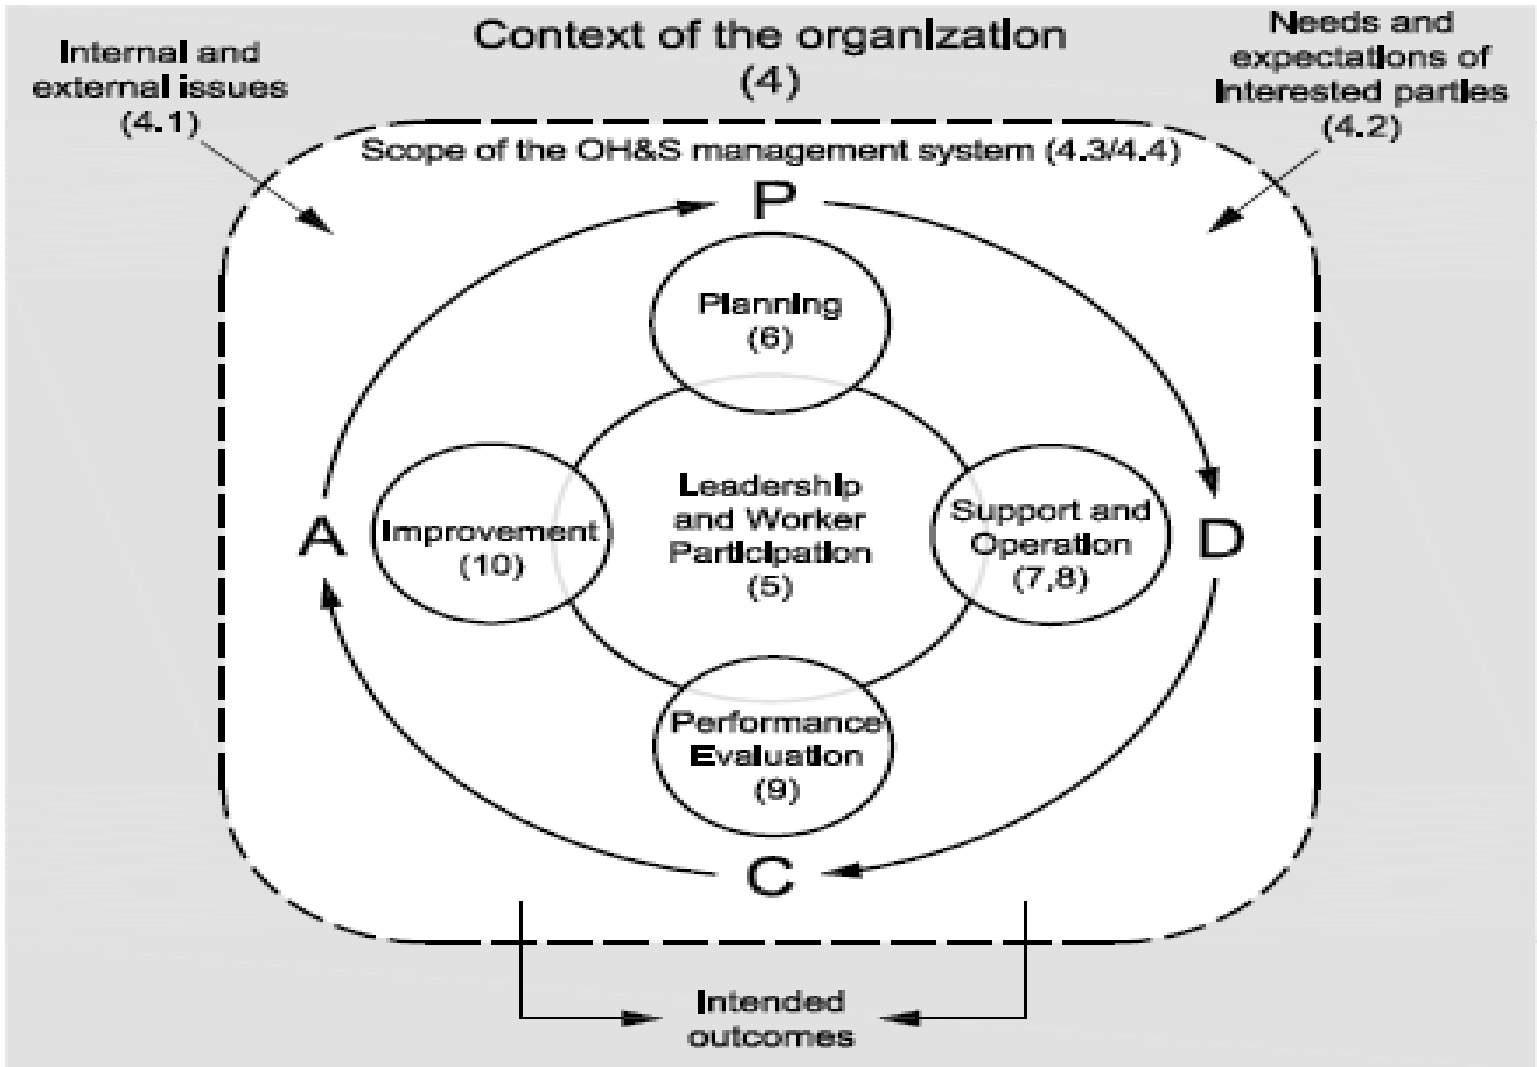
Context of the organization
(4)

Internal and external issues
(4.1)

Needs and expectations of interested parties
(4.2)

Scope of the OH&S management system (4.3/4.4)

P

Planning
(6)

A

Improvement
(10)

Leadership and Worker Participation
(5)

Support and Operation
(7,8)

D

Performance Evaluation
(9)

C

Intended outcomes